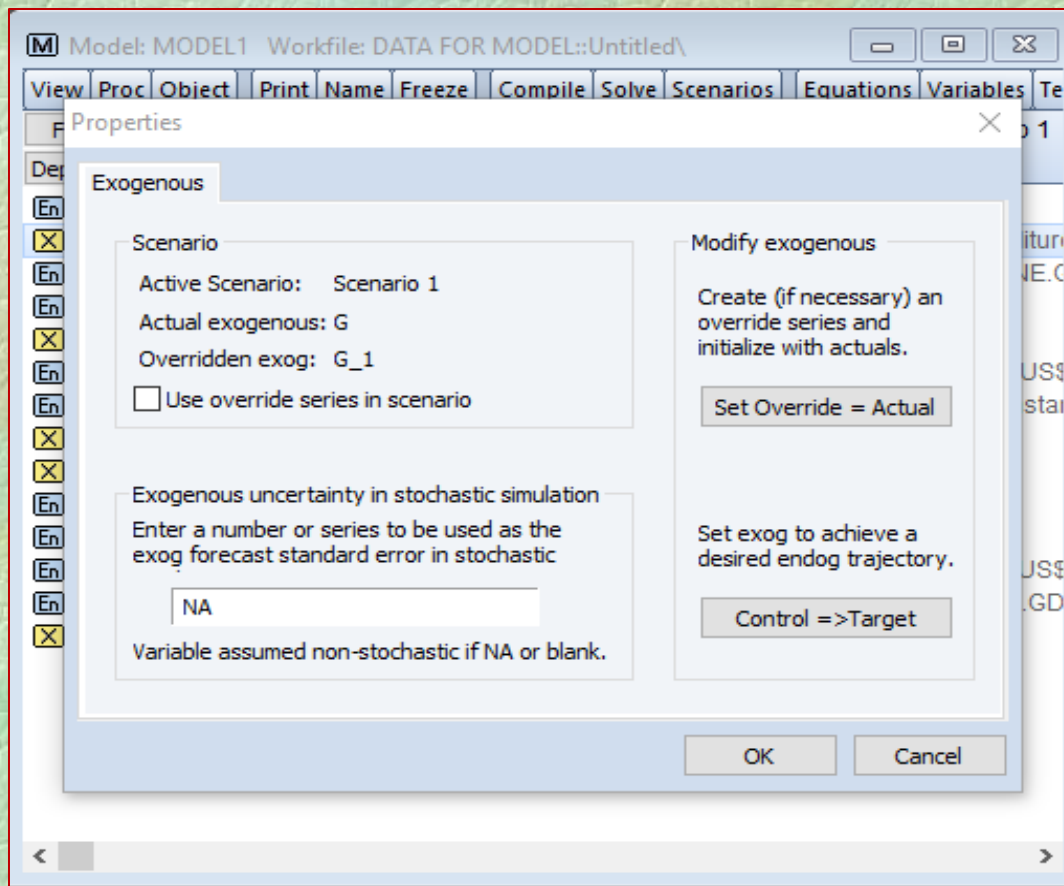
M Model: MODEL1 Workfile: DATA FOR MODEL::Untitled\

View | Proc | Object | Print | Name | Freeze | Compile | Solve | Scenarios | Equations | Variables | Te

F

Dep

En
X
En
En
X
En
En
X
X
En
En
En
En
X

iture
NE.C

US$
star

US$
.GD

1

Properties

Exogenous

Scenario

Active Scenario: Scenario 1

Actual exogenous: G

Overridden exog: G_1

Use override series in scenario

Exogenous uncertainty in stochastic simulation

Enter a number or series to be used as the exog forecast standard error in stochastic

NA

Variable assumed non-stochastic if NA or blank.

Modify exogenous

Create (if necessary) an override series and initialize with actuals.

Set Override = Actual

Set exog to achieve a desired endog trajectory.

Control =>Target

OK

Cancel